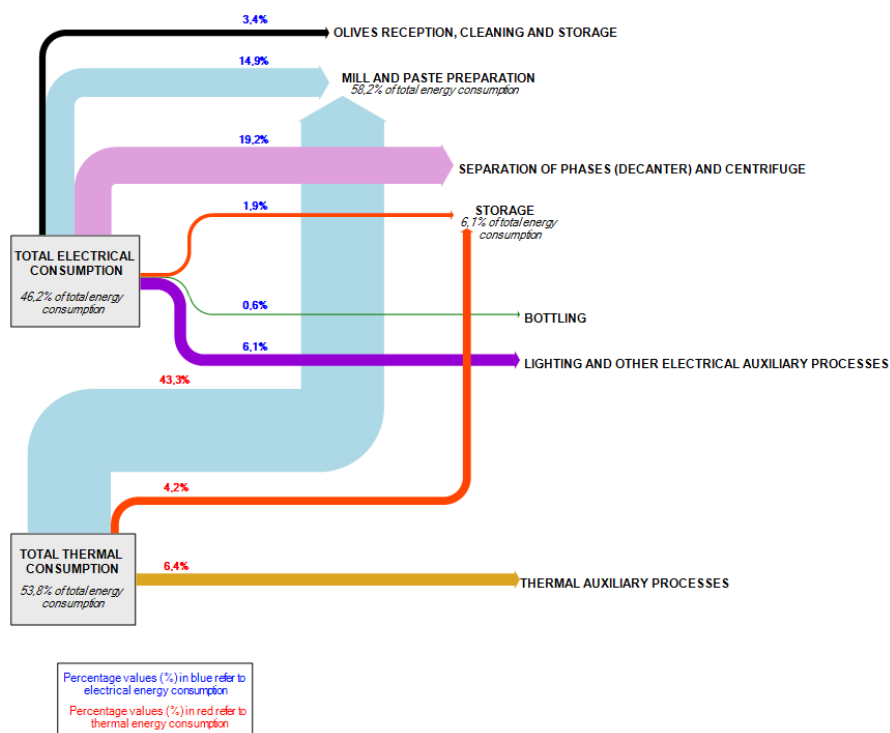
3,4%

OLIVES RECEPTION, CLEANING AND STORAGE

14,9%

MILL AND PASTE PREPARATION
58,2% of total energy consumption

19,2%

SEPARATION OF PHASES (DECANTER) AND CENTRIFUGE

1,9%

STORAGE
6,1% of total energy consumption

TOTAL ELECTRICAL CONSUMPTION

46,2% of total energy consumption

0,6%

BOTTLING

6,1%

LIGHTING AND OTHER ELECTRICAL AUXILIARY PROCESSES

43,3%

4,2%

TOTAL THERMAL CONSUMPTION

53,8% of total energy consumption

6,4%

THERMAL AUXILIARY PROCESSES

Percentage values (%) in blue refer to electrical energy consumption

Percentage values (%) in red refer to thermal energy consumption